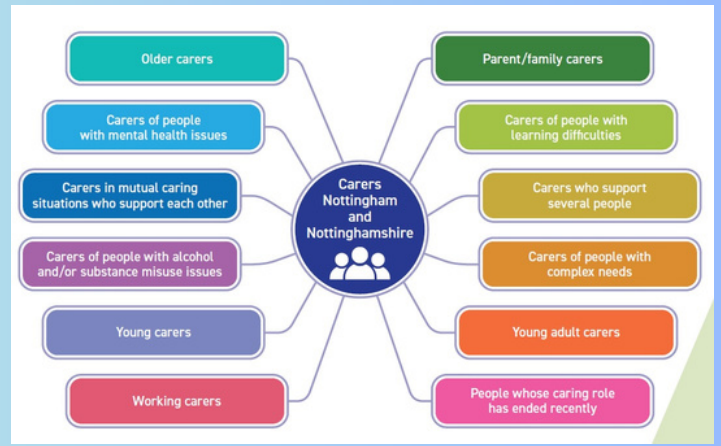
Carers Nottingham and Nottinghamshire

Older carers

Carers of people with mental health issues

Carers in mutual caring situations who support each other

Carers of people with alcohol and/or substance misuse issues

Young carers

Working carers

Parent/family carers

Carers of people with learning difficulties

Carers who support several people

Carers of people with complex needs

Young adult carers

People whose caring role has ended recently